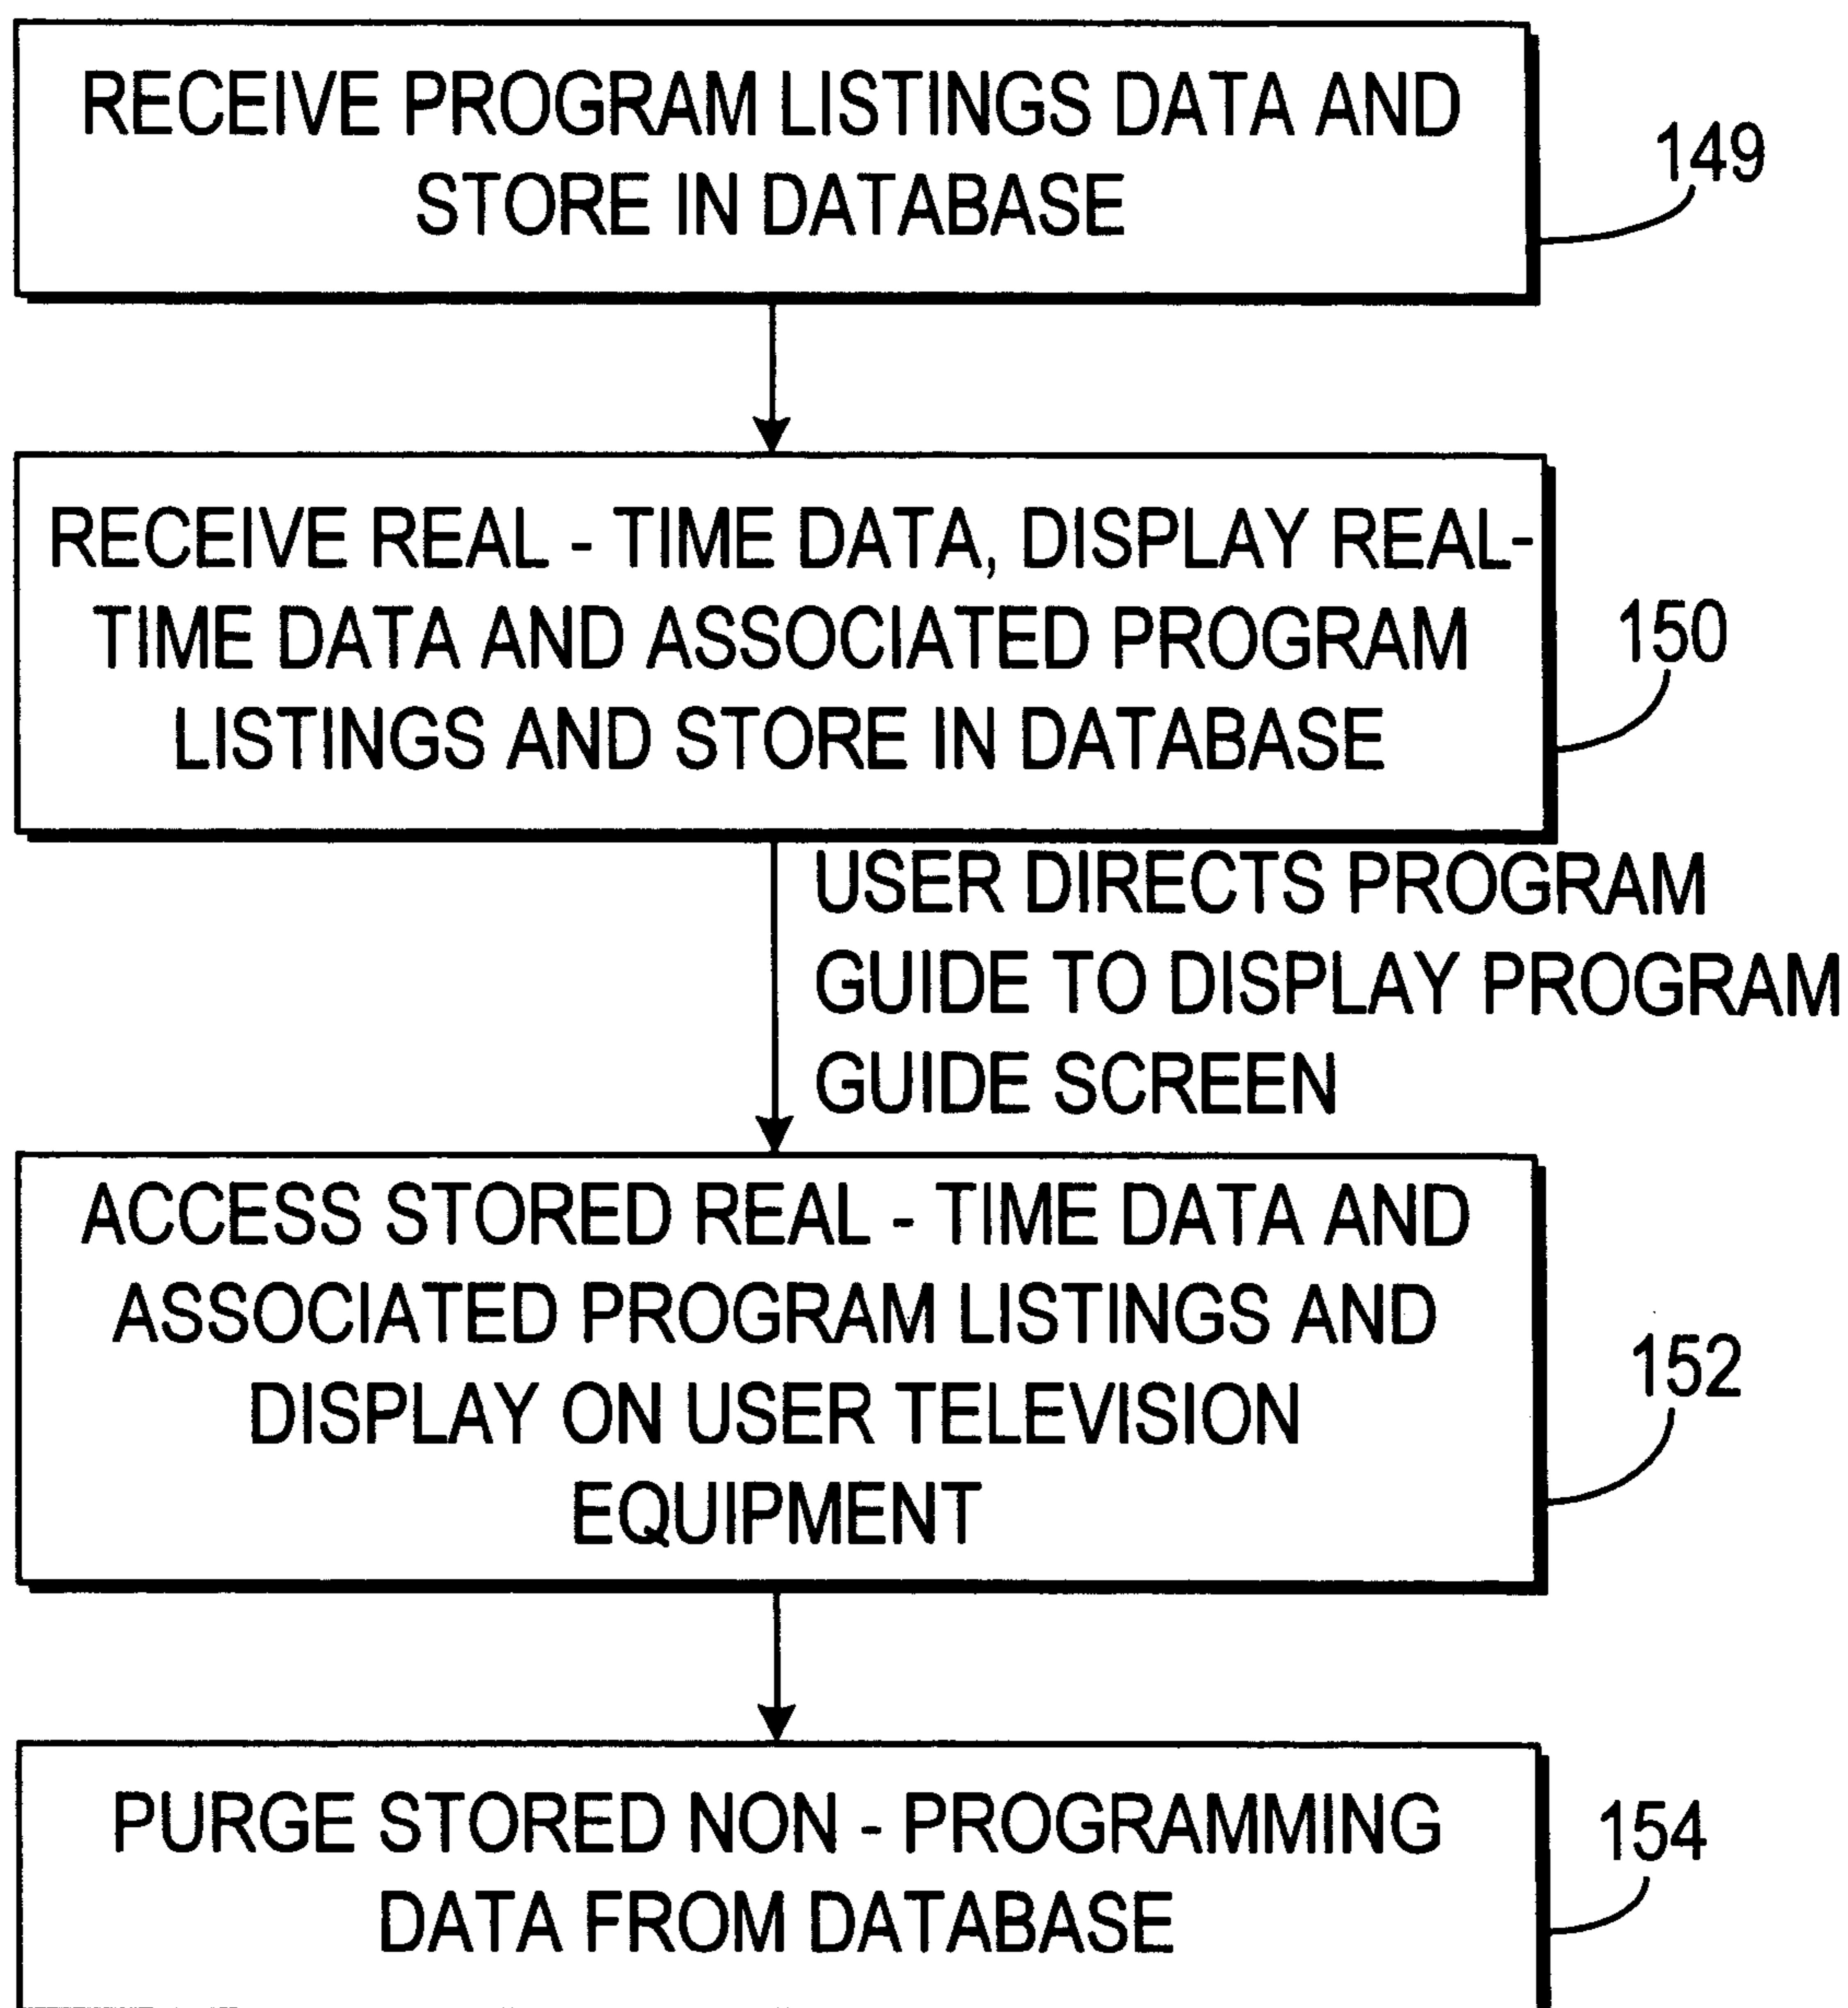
RECEIVE PROGRAM LISTINGS DATA AND STORE IN DATABASE

149

RECEIVE REAL - TIME DATA, DISPLAY REAL-TIME DATA AND ASSOCIATED PROGRAM LISTINGS AND STORE IN DATABASE

150

USER DIRECTS PROGRAM GUIDE TO DISPLAY PROGRAM GUIDE SCREEN

ACCESS STORED REAL - TIME DATA AND ASSOCIATED PROGRAM LISTINGS AND DISPLAY ON USER TELEVISION EQUIPMENT

152

PURGE STORED NON - PROGRAMMING DATA FROM DATABASE

154